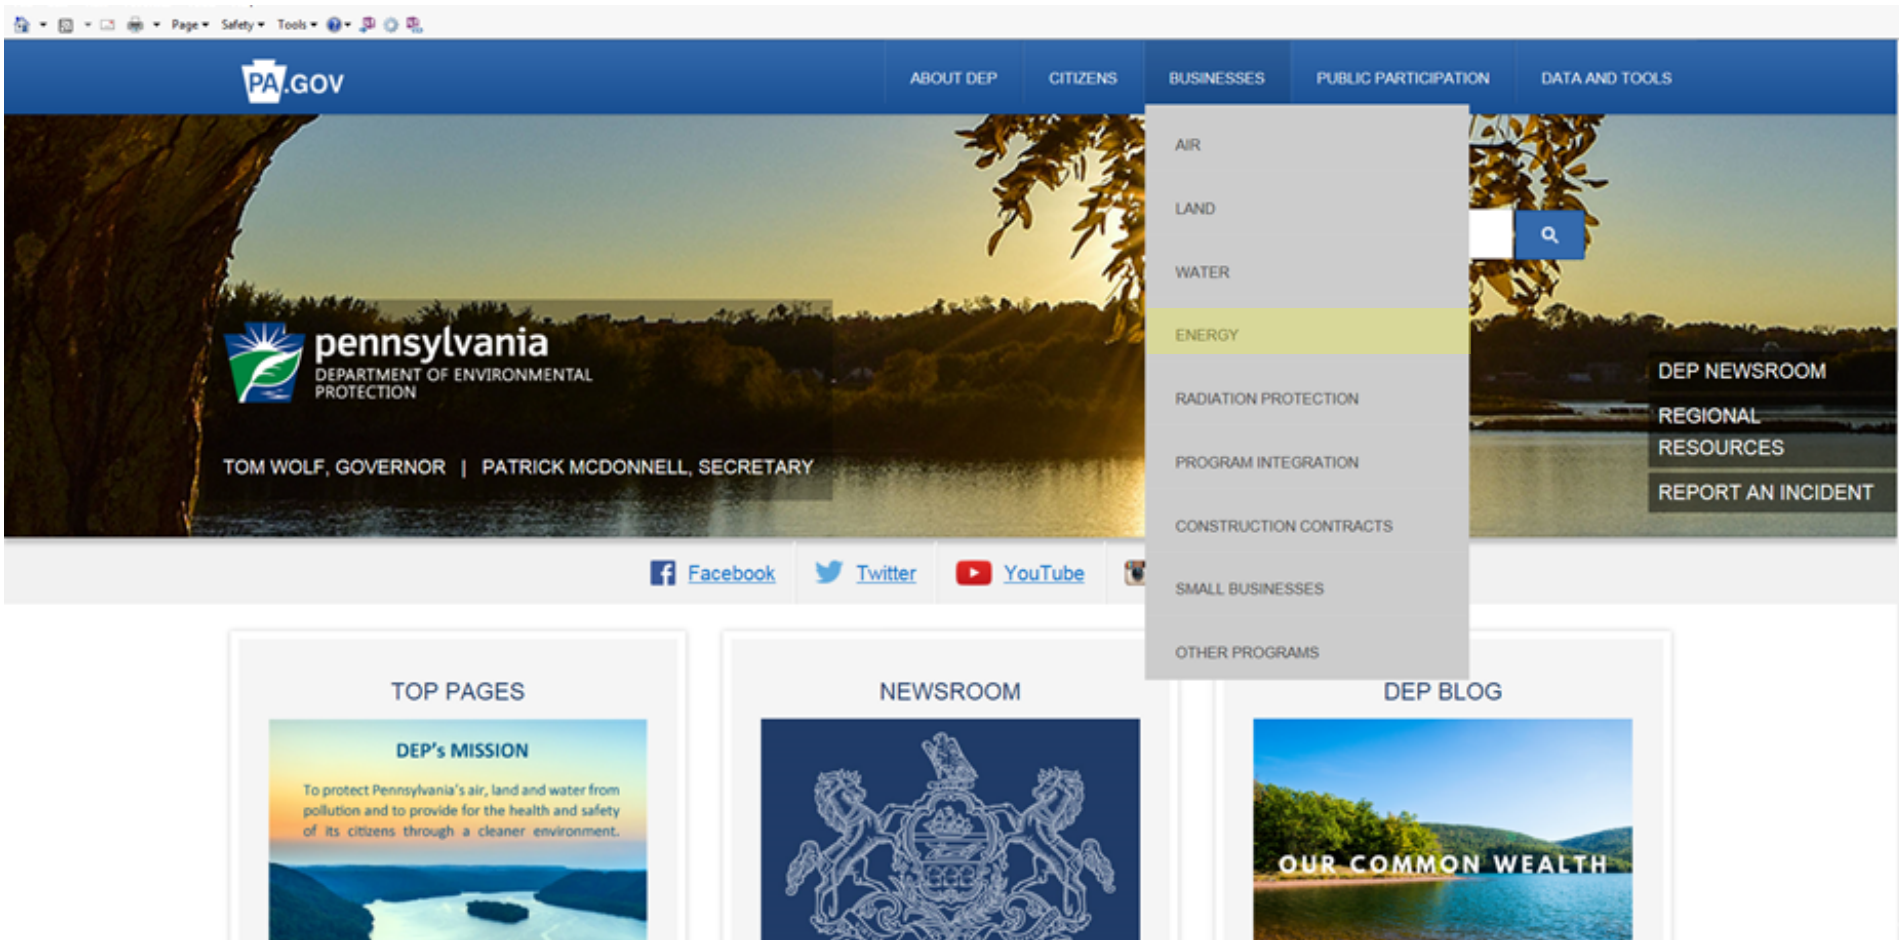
Page ▾ Safety ▾ Tools ▾

PA.GOV

ABOUT DEP CITIZENS BUSINESSES PUBLIC PARTICIPATION DATA AND TOOLS

AIR
LAND
WATER
ENERGY
RADIATION PROTECTION
PROGRAM INTEGRATION
CONSTRUCTION CONTRACTS
SMALL BUSINESSES
OTHER PROGRAMS

pennsylvania
DEPARTMENT OF ENVIRONMENTAL PROTECTION

TOM WOLF, GOVERNOR | PATRICK MCDONNELL, SECRETARY

DEP NEWSROOM
REGIONAL RESOURCES
REPORT AN INCIDENT

Facebook Twitter YouTube

TOP PAGES

DEP's MISSION

To protect Pennsylvania's air, land and water from pollution and to provide for the health and safety of its citizens through a cleaner environment.

NEWSROOM

DEP BLOG

OUR COMMON WEALTH